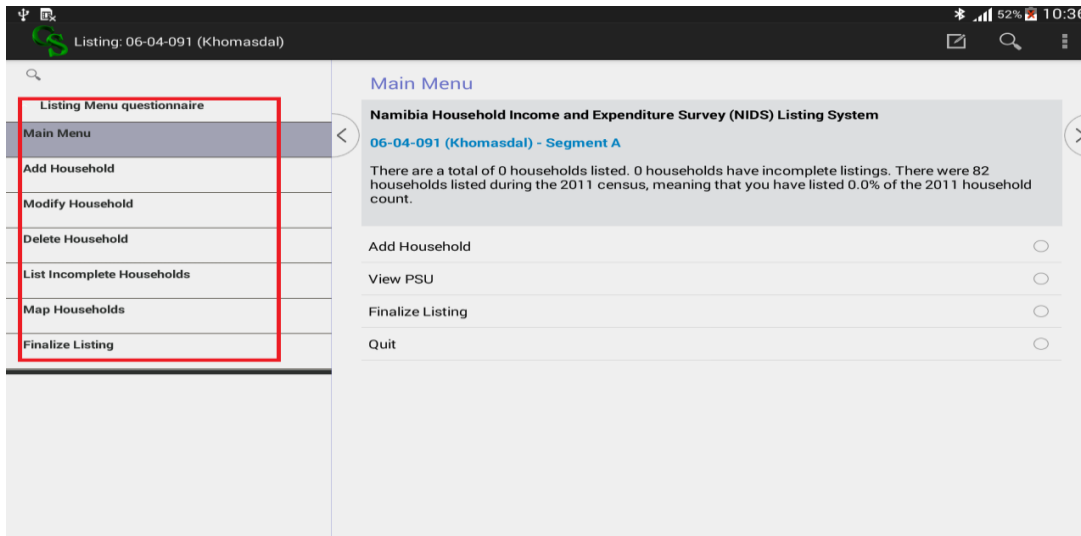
52% 10:3

Listing: 06-04-091 (Khomasdal)

Listing Menu questionnaire

Main Menu

Add Household

Modify Household

Delete Household

List Incomplete Households

Map Households

Finalize Listing

Main Menu

Namibia Household Income and Expenditure Survey (NIDS) Listing System

06-04-091 (Khomasdal) - Segment A

There are a total of 0 households listed. 0 households have incomplete listings. There were 82 households listed during the 2011 census, meaning that you have listed 0.0% of the 2011 household count.

Add Household

View PSU

Finalize Listing

Quit